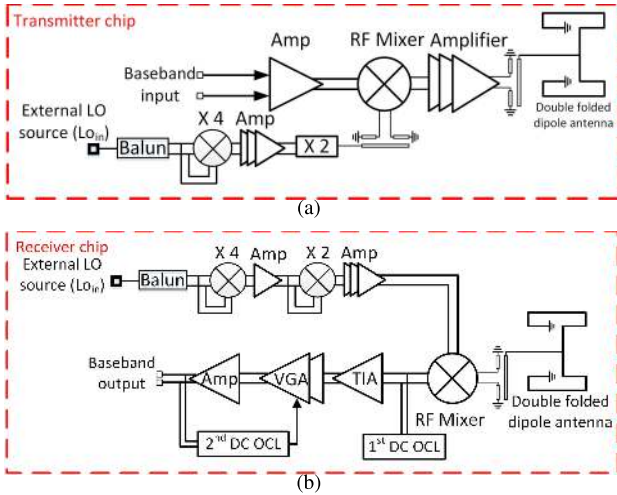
Transmitter chip

Amp

RF Mixer

Amplifier

Baseband input

External LO source ($Lo_{in}$)

Balun

X 4

Amp

X 2

Double folded dipole antenna

(a)

Receiver chip

External LO source ($Lo_{in}$)

Balun

X 4

Amp

X 2

Amp

Baseband output

Amp

VGA

TIA

RF Mixer

Double folded dipole antenna

$2^{nd}$ DC OCL

$1^{st}$ DC OCL

(b)